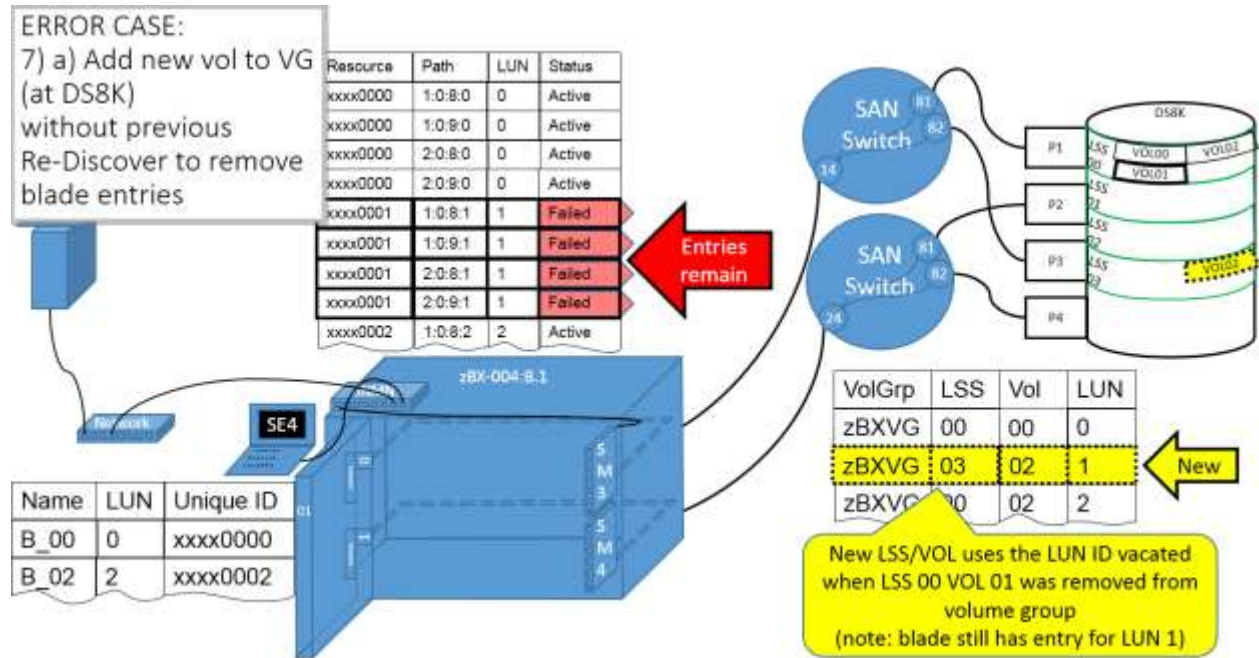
ERROR CASE:
7) a) Add new vol to VG (at DS8K) without previous Re-Discover to remove blade entries

| Resource | Path | LUN | Status |
|---|---|---|---|
| xxxx0000 | 1:0:8:0 | 0 | Active |
| xxxx0000 | 1:0:9:0 | 0 | Active |
| xxxx0000 | 2:0:8:0 | 0 | Active |
| xxxx0000 | 2:0:9:0 | 0 | Active |
| xxxx0001 | 1:0:8:1 | 1 | Failed |
| xxxx0001 | 1:0:9:1 | 1 | Failed |
| xxxx0001 | 2:0:8:1 | 1 | Failed |
| xxxx0001 | 2:0:9:1 | 1 | Failed |
| xxxx0002 | 1:0:8:2 | 2 | Active |

Entries remain

SAN Switch
81
82
14

SAN Switch
81
82
24

DS8K
P1
P2
P3
P4
LSS 00
VOL00
VOL02
VOL01
LSS 01
LSS 02
LSS 03
VOL02

Network
SE4
zBX-004-B.1
SM3
SM4
01

| Name | LUN | Unique ID |
|---|---|---|
| B_00 | 0 | xxxx0000 |
| B_02 | 2 | xxxx0002 |

| VolGrp | LSS | Vol | LUN |
|---|---|---|---|
| zBXVG | 00 | 00 | 0 |
| zBXVG | 03 | 02 | 1 |
| zBXVG | 00 | 02 | 2 |

New

New LSS/VOL uses the LUN ID vacated when LSS 00 VOL 01 was removed from volume group
(note: blade still has entry for LUN 1)